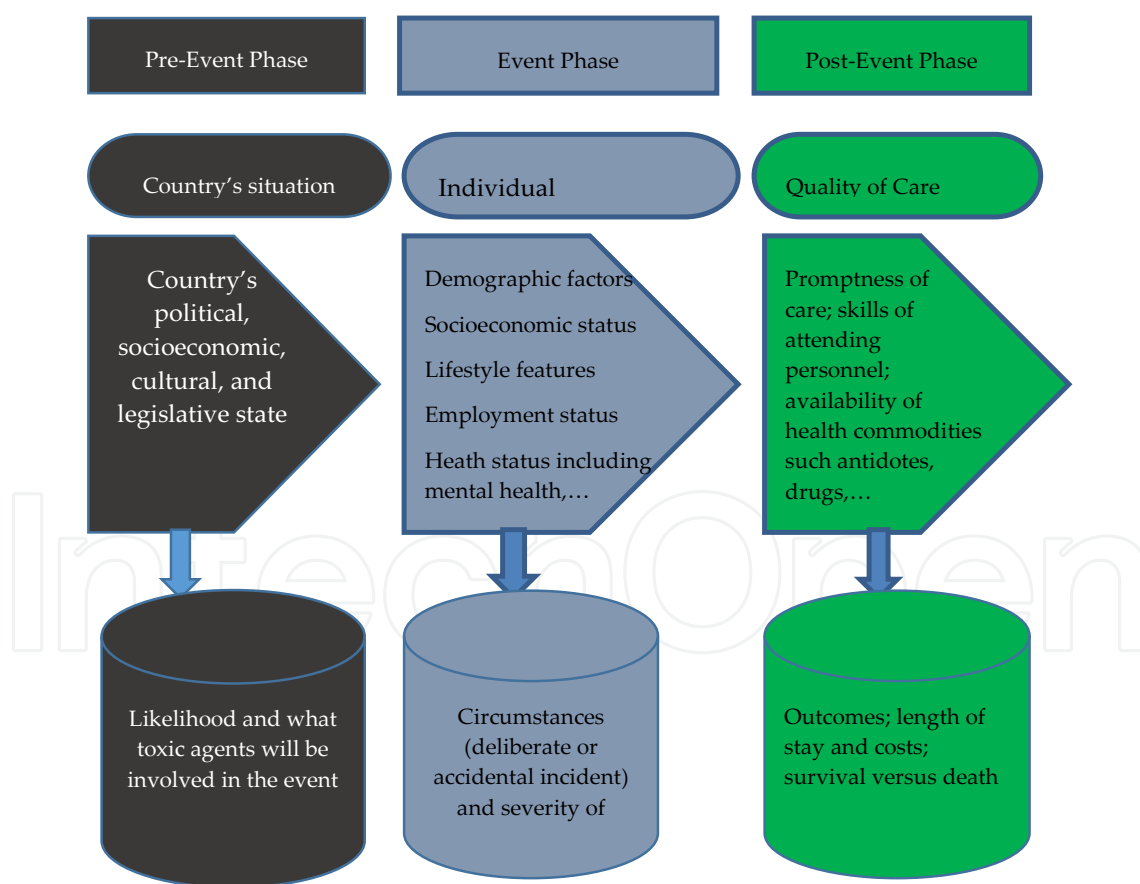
Pre-Event Phase

Event Phase

Post-Event Phase

Country's situation

Individual

Quality of Care

Country's political, socioeconomic, cultural, and legislative state

Demographic factors

Socioeconomic status

Lifestyle features

Employment status

Heath status including mental health,…

Promptness of care; skills of attending personnel; availability of health commodities such antidotes, drugs,…

Likelihood and what toxic agents will be involved in the event

Circumstances (deliberate or accidental incident) and severity of

Outcomes; length of stay and costs; survival versus death

IntechOpen